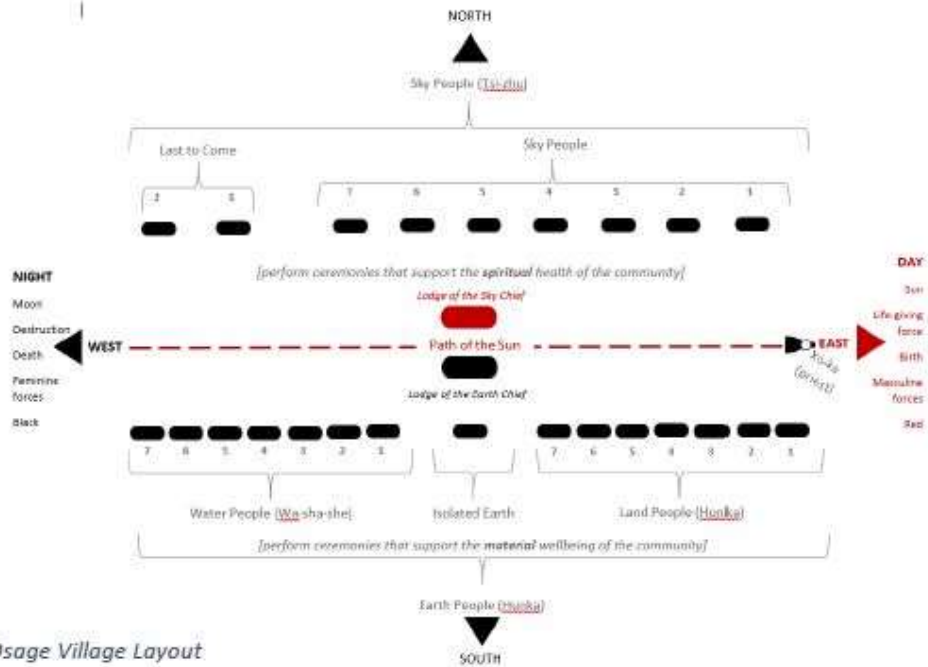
NORTH

Sky People (Tsi-zhu)

Last to Come

2 1

Sky People

7 6 5 4 3 2 1

NIGHT

Moon

Destruction

Death

Feminine forces

Black

[perform ceremonies that support the spiritual health of the community]

Lodge of the Sky Chief

WEST

Path of the Sun

EAST

Xo-ka (priest)

Lodge of the Earth Chief

DAY

Sun

Life-giving force

Birth

Masculine forces

Red

7 6 5 4 3 2 1

7 6 5 4 3 2 1

Water People (Wa-sha-she)

Isolated Earth

Land People (Hunka)

[perform ceremonies that support the material wellbeing of the community]

Earth People (Hunka)

SOUTH

Osage Village Layout